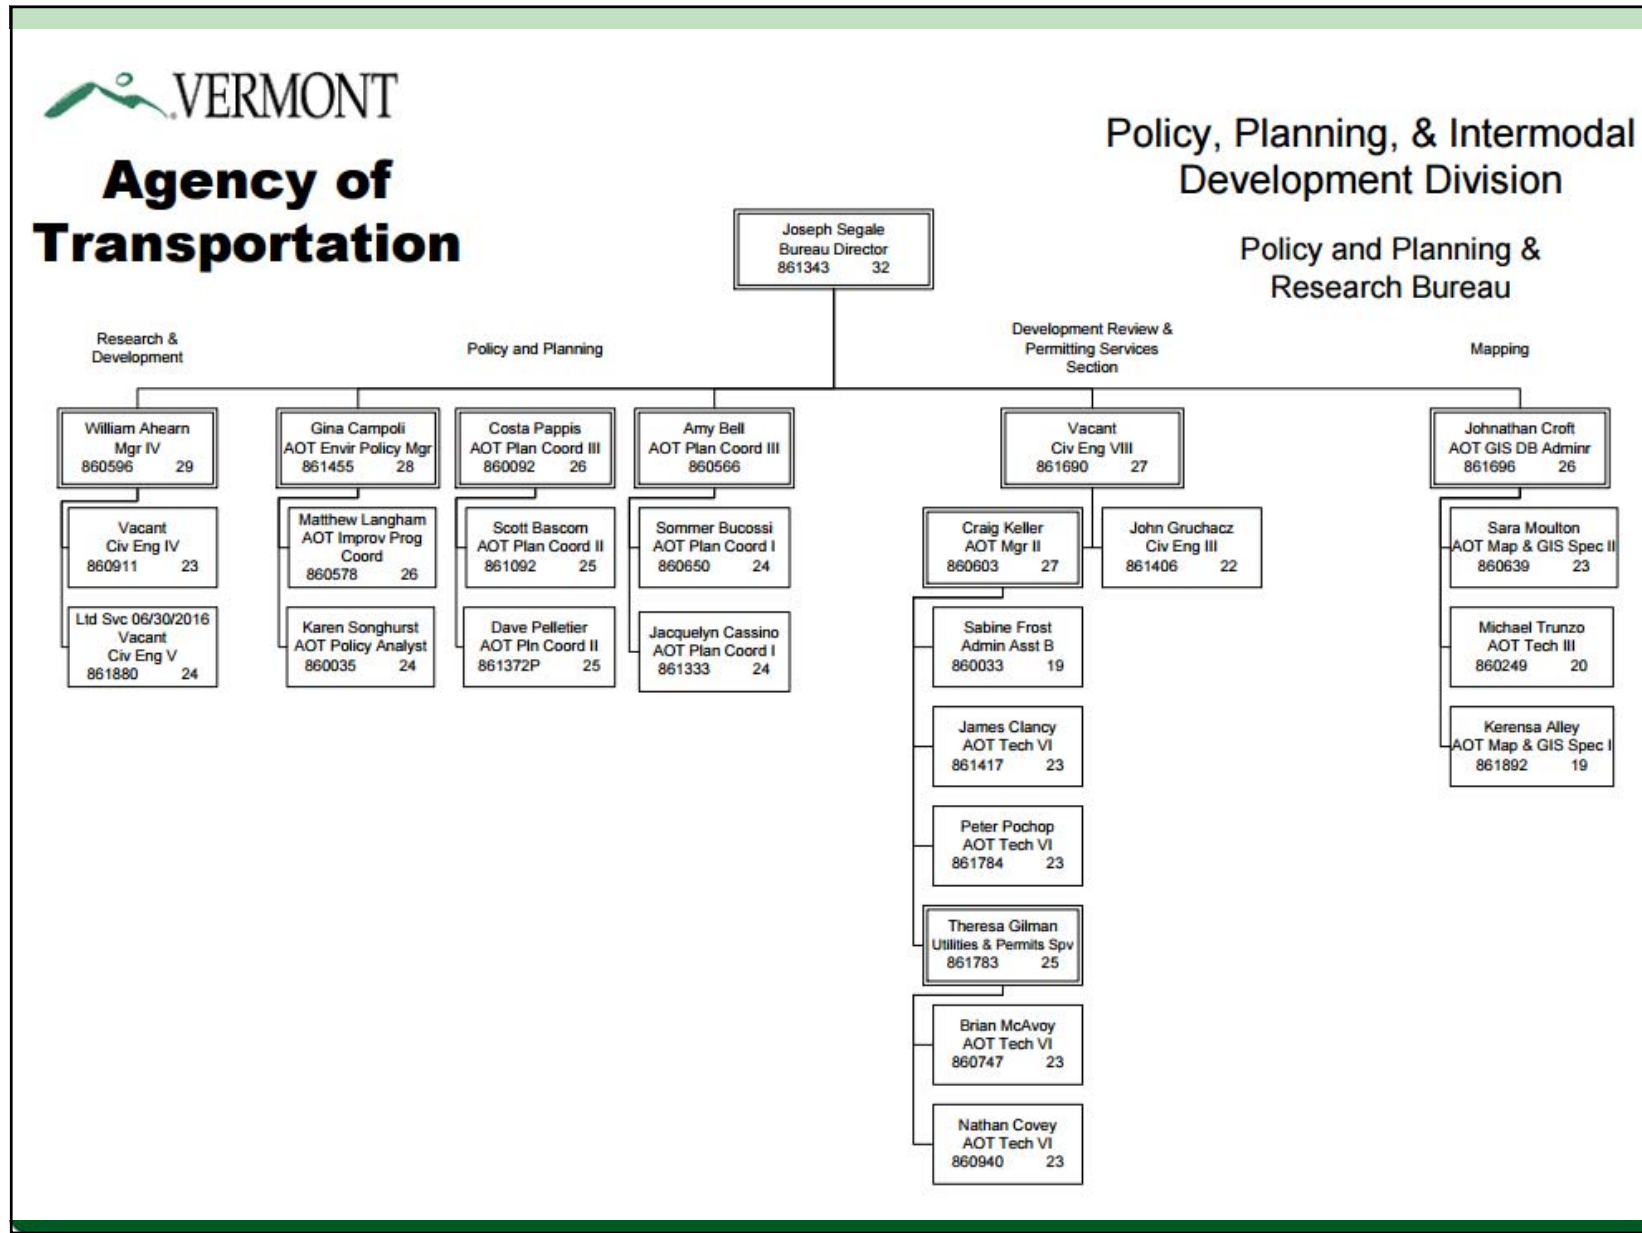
VERMONT

Agency of Transportation

Policy, Planning, & Intermodal Development Division

Policy and Planning & Research Bureau

Joseph Segale
Bureau Director
861343 32

Research & Development

Policy and Planning

Development Review & Permitting Services Section

Mapping

William Ahearn
Mgr IV
860596 29

Vacant
Civ Eng IV
860911 23

Ltd Svc 06/30/2016
Vacant
Civ Eng V
861880 24

Gina Campoli
AOT Envir Policy Mgr
861455 28

Matthew Langham
AOT Improv Prog Coord
860578 26

Karen Songhurst
AOT Policy Analyst
860035 24

Costa Pappis
AOT Plan Coord III
860092 26

Scott Bascom
AOT Plan Coord II
861092 25

Dave Pelletier
AOT Pln Coord II
861372P 25

Amy Bell
AOT Plan Coord III
860566

Sommer Bucossi
AOT Plan Coord I
860650 24

Jacquelyn Cassino
AOT Plan Coord I
861333 24

Vacant
Civ Eng VIII
861690 27

Craig Keller
AOT Mgr II
860603 27

John Gruchacz
Civ Eng III
861406 22

Sabine Frost
Admin Asst B
860033 19

James Clancy
AOT Tech VI
861417 23

Peter Pochop
AOT Tech VI
861784 23

Theresa Gilman
Utilities & Permits Spv
861783 25

Brian McAvoy
AOT Tech VI
860747 23

Nathan Covey
AOT Tech VI
860940 23

Johnathan Croft
AOT GIS DB Adminr
861696 26

Sara Moulton
AOT Map & GIS Spec II
860639 23

Michael Trunzo
AOT Tech III
860249 20

Kerensa Alley
AOT Map & GIS Spec I
861892 19